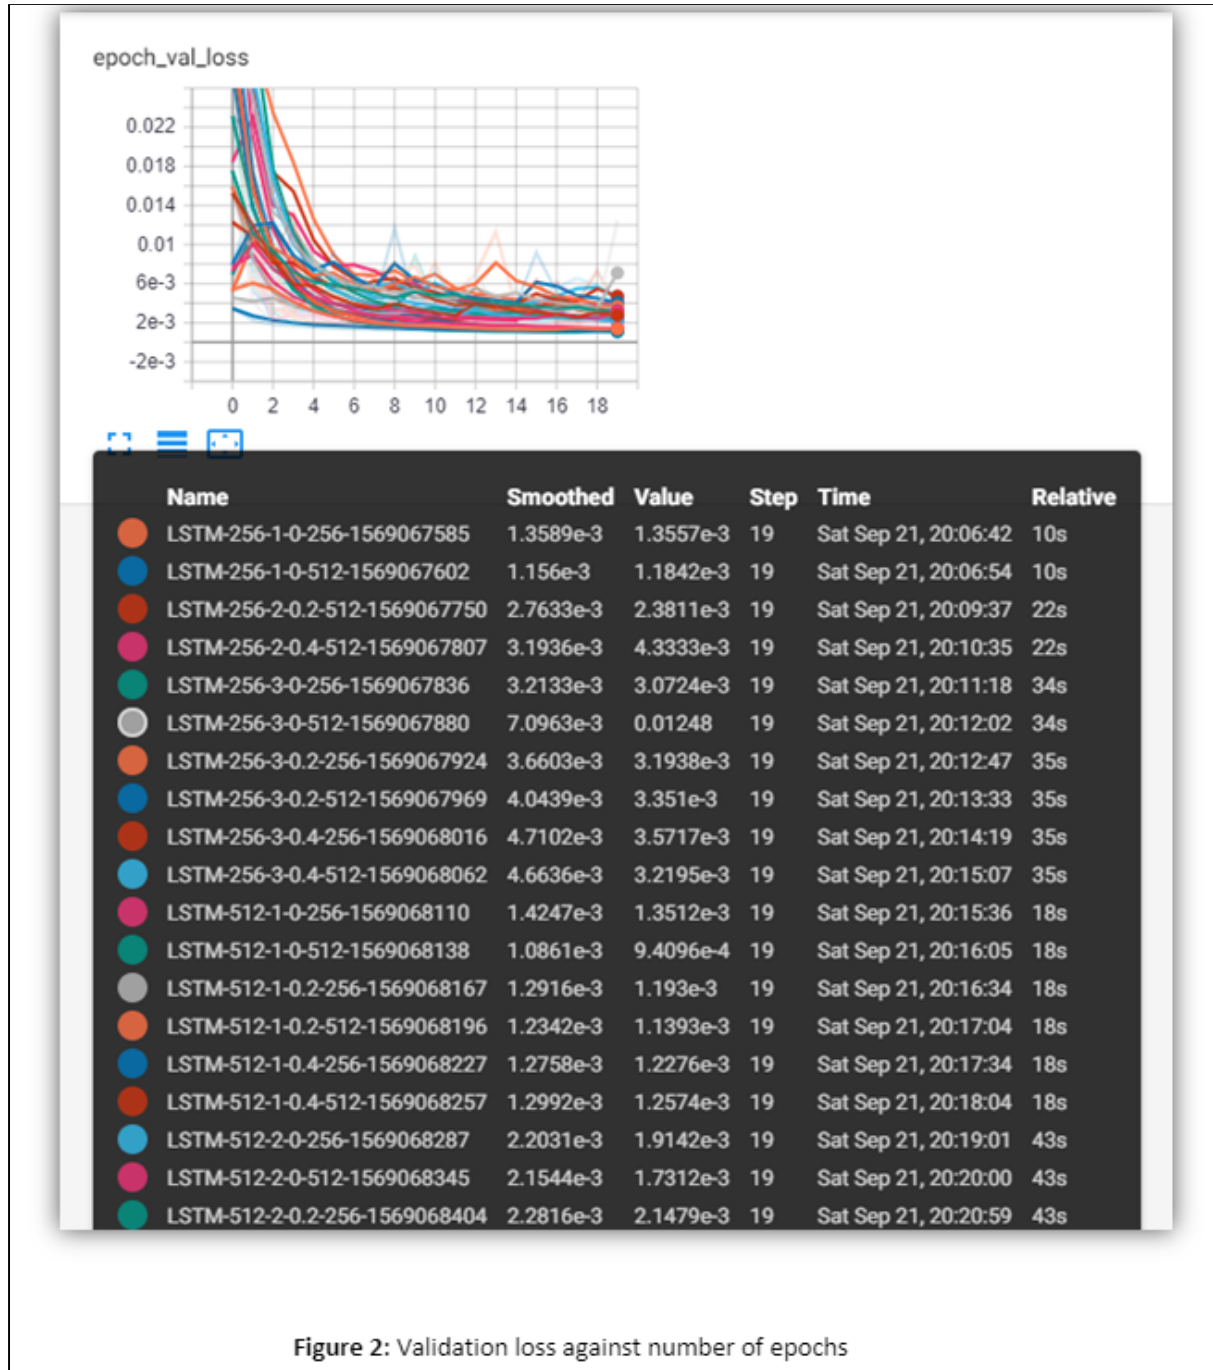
epoch_val_loss

0.022
0.018
0.014
0.01
6e-3
2e-3
-2e-3

0 2 4 6 8 10 12 14 16 18

| Name | Smoothed | Value | Step | Time | Relative |
|---|---|---|---|---|---|
| LSTM-256-1-0-256-1569067585 | 1.3589e-3 | 1.3557e-3 | 19 | Sat Sep 21, 20:06:42 | 10s |
| LSTM-256-1-0-512-1569067602 | 1.156e-3 | 1.1842e-3 | 19 | Sat Sep 21, 20:06:54 | 10s |
| LSTM-256-2-0.2-512-1569067750 | 2.7633e-3 | 2.3811e-3 | 19 | Sat Sep 21, 20:09:37 | 22s |
| LSTM-256-2-0.4-512-1569067807 | 3.1936e-3 | 4.3333e-3 | 19 | Sat Sep 21, 20:10:35 | 22s |
| LSTM-256-3-0-256-1569067836 | 3.2133e-3 | 3.0724e-3 | 19 | Sat Sep 21, 20:11:18 | 34s |
| LSTM-256-3-0-512-1569067880 | 7.0963e-3 | 0.01248 | 19 | Sat Sep 21, 20:12:02 | 34s |
| LSTM-256-3-0.2-256-1569067924 | 3.6603e-3 | 3.1938e-3 | 19 | Sat Sep 21, 20:12:47 | 35s |
| LSTM-256-3-0.2-512-1569067969 | 4.0439e-3 | 3.351e-3 | 19 | Sat Sep 21, 20:13:33 | 35s |
| LSTM-256-3-0.4-256-1569068016 | 4.7102e-3 | 3.5717e-3 | 19 | Sat Sep 21, 20:14:19 | 35s |
| LSTM-256-3-0.4-512-1569068062 | 4.6636e-3 | 3.2195e-3 | 19 | Sat Sep 21, 20:15:07 | 35s |
| LSTM-512-1-0-256-1569068110 | 1.4247e-3 | 1.3512e-3 | 19 | Sat Sep 21, 20:15:36 | 18s |
| LSTM-512-1-0-512-1569068138 | 1.0861e-3 | 9.4096e-4 | 19 | Sat Sep 21, 20:16:05 | 18s |
| LSTM-512-1-0.2-256-1569068167 | 1.2916e-3 | 1.193e-3 | 19 | Sat Sep 21, 20:16:34 | 18s |
| LSTM-512-1-0.2-512-1569068196 | 1.2342e-3 | 1.1393e-3 | 19 | Sat Sep 21, 20:17:04 | 18s |
| LSTM-512-1-0.4-256-1569068227 | 1.2758e-3 | 1.2276e-3 | 19 | Sat Sep 21, 20:17:34 | 18s |
| LSTM-512-1-0.4-512-1569068257 | 1.2992e-3 | 1.2574e-3 | 19 | Sat Sep 21, 20:18:04 | 18s |
| LSTM-512-2-0-256-1569068287 | 2.2031e-3 | 1.9142e-3 | 19 | Sat Sep 21, 20:19:01 | 43s |
| LSTM-512-2-0-512-1569068345 | 2.1544e-3 | 1.7312e-3 | 19 | Sat Sep 21, 20:20:00 | 43s |
| LSTM-512-2-0.2-256-1569068404 | 2.2816e-3 | 2.1479e-3 | 19 | Sat Sep 21, 20:20:59 | 43s |

Figure 2: Validation loss against number of epochs